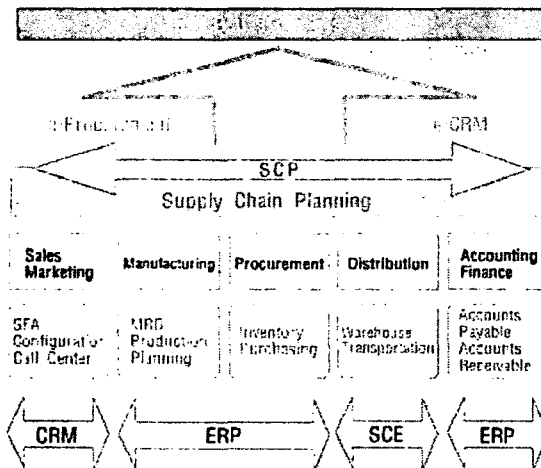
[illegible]

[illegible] Procurement

CRM

SCP

Supply Chain Planning

Sales Marketing

Manufacturing

Procurement

Distribution

Accounting Finance

SFA Configuration Call Center

MRP Production Planning

Inventory Purchasing

Warehouse Transportation

Accounts Payable Accounts Receivable

CRM

ERP

SCE

ERP